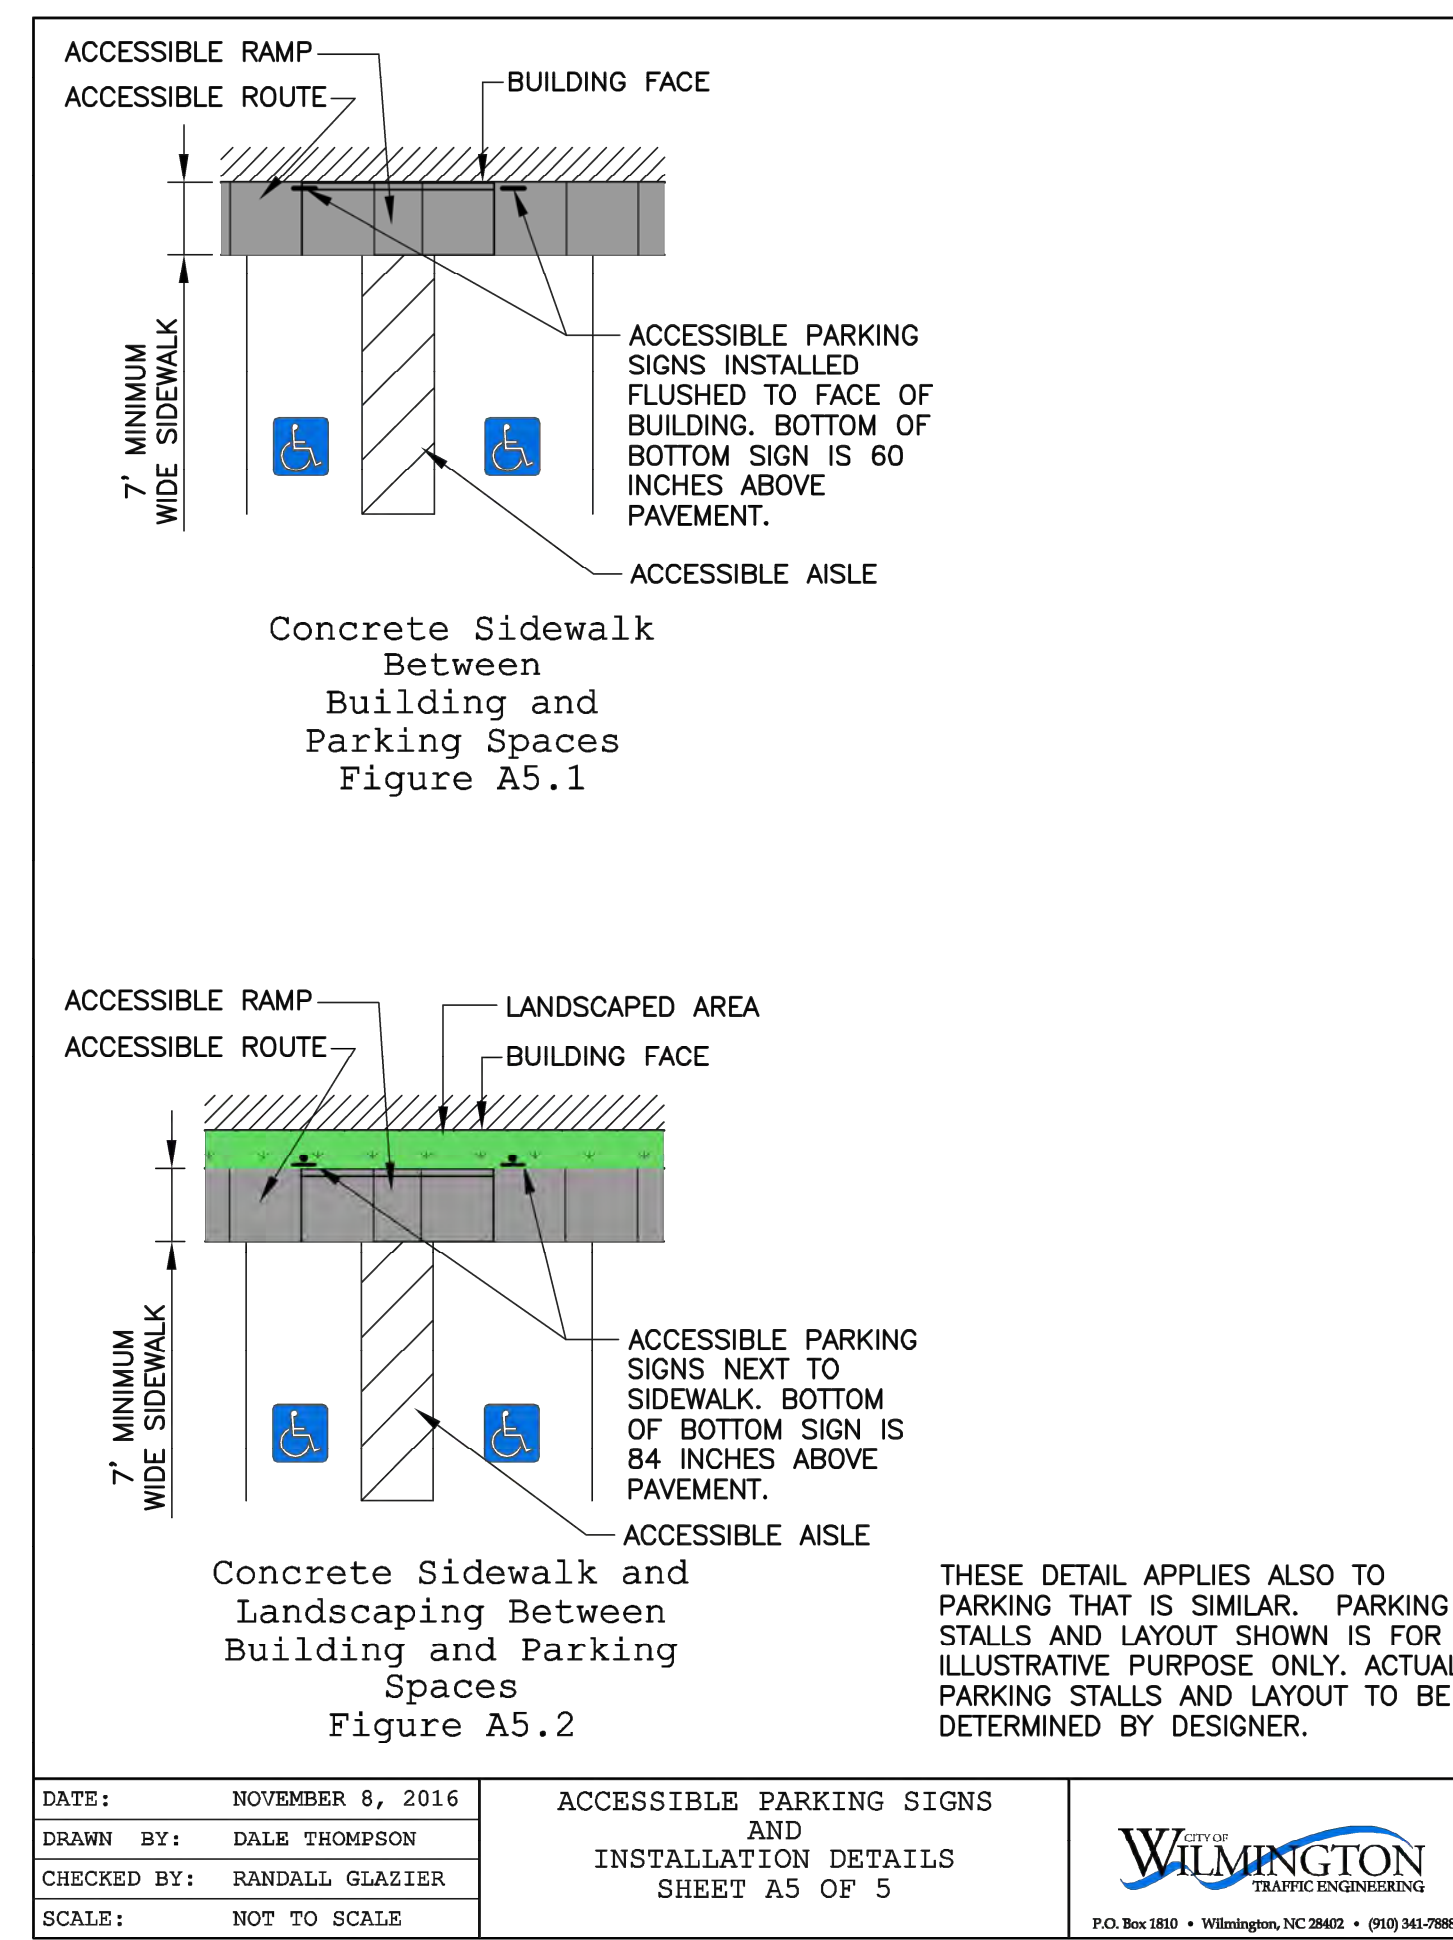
ACCESSIBLE RAMP
ACCESSIBLE ROUTE
BUILDING FACE

7' MINIMUM WIDE SIDEWALK

ACCESSIBLE PARKING SIGNS INSTALLED FLUSHED TO FACE OF BUILDING. BOTTOM OF BOTTOM SIGN IS 60 INCHES ABOVE PAVEMENT.

ACCESSIBLE AISLE

Concrete Sidewalk Between Building and Parking Spaces
Figure A5.1

ACCESSIBLE RAMP
ACCESSIBLE ROUTE
LANDSCAPED AREA
BUILDING FACE

7' MINIMUM WIDE SIDEWALK

ACCESSIBLE PARKING SIGNS NEXT TO SIDEWALK. BOTTOM OF BOTTOM SIGN IS 84 INCHES ABOVE PAVEMENT.

ACCESSIBLE AISLE

Concrete Sidewalk and Landscaping Between Building and Parking Spaces
Figure A5.2

THESE DETAIL APPLIES ALSO TO PARKING THAT IS SIMILAR. PARKING STALLS AND LAYOUT SHOWN IS FOR ILLUSTRATIVE PURPOSE ONLY. ACTUAL PARKING STALLS AND LAYOUT TO BE DETERMINED BY DESIGNER.

| DATE: | NOVEMBER 8, 2016 |
|---|---|
| DRAWN BY: | DALE THOMPSON |
| CHECKED BY: | RANDALL GLAZIER |
| SCALE: | NOT TO SCALE |

ACCESSIBLE PARKING SIGNS AND INSTALLATION DETAILS SHEET A5 OF 5

CITY OF WILMINGTON TRAFFIC ENGINEERING
P.O. Box 1810 • Wilmington, NC 28402 • (910) 341-788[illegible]